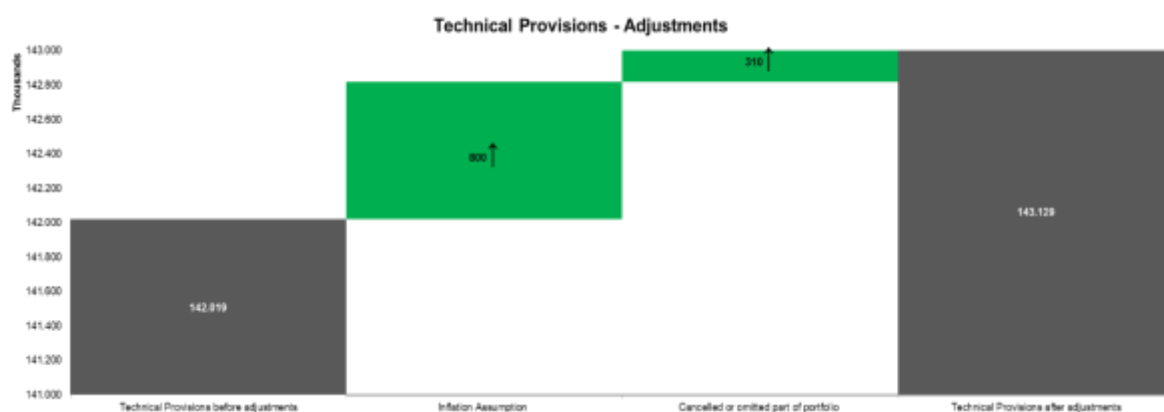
Technical Provisions - Adjustments

Thousands

143.000
142.800
142.600
142.400
142.200
142.000
141.800
141.600
141.400
141.200
141.000

142.019

800

310

143.129

Technical Provisions before adjustments

Inflation Assumption

Cancelled or omitted part of portfolio

Technical Provisions after adjustments